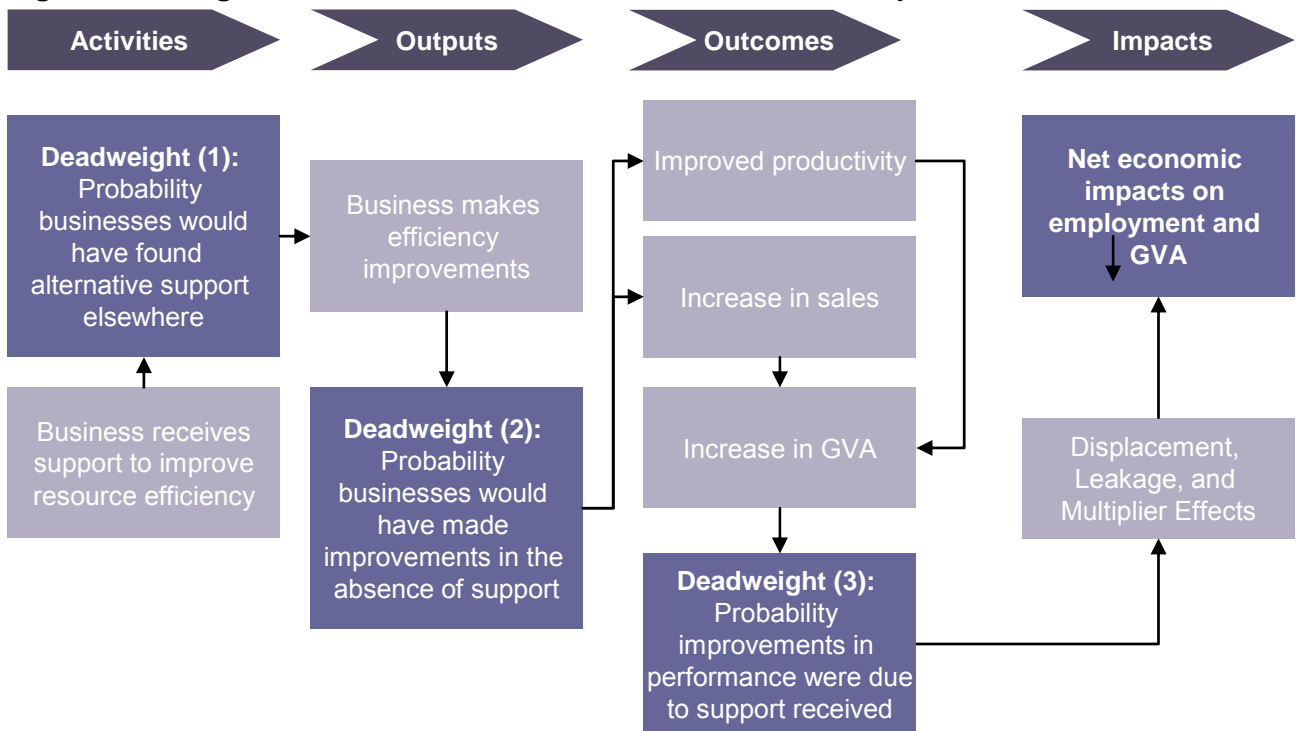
Activities

Outputs

Outcomes

Impacts

Deadweight (1): Probability businesses would have found alternative support elsewhere

Business receives support to improve resource efficiency

Business makes efficiency improvements

Deadweight (2): Probability businesses would have made improvements in the absence of support

Improved productivity

Increase in sales

Increase in GVA

Deadweight (3): Probability improvements in performance were due to support received

Net economic impacts on employment and GVA

Displacement, Leakage, and Multiplier Effects